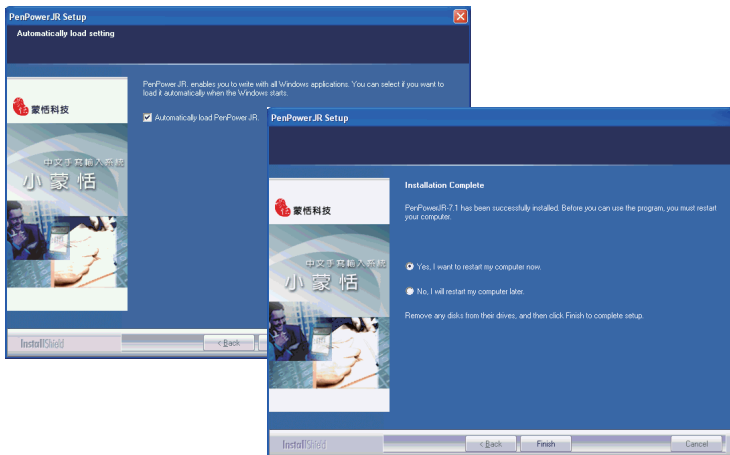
PenPower JR Setup

Automatically load setting

蒙恬科技

中文手寫輸入系統

小蒙恬

PenPower JR. enables you to write with all Windows applications. You can select if you want to load it automatically when the Windows starts.

Automatically load PenPower JR.

InstallShield

< Back

PenPower JR Setup

蒙恬科技

中文手寫輸入系統

小蒙恬

Installation Complete

PenPowerJR-7.1 has been successfully installed. Before you can use the program, you must restart your computer.

Yes, I want to restart my computer now.

No, I will restart my computer later.

Remove any disks from their drives, and then click Finish to complete setup.

InstallShield

< Back

Finish

Cancel